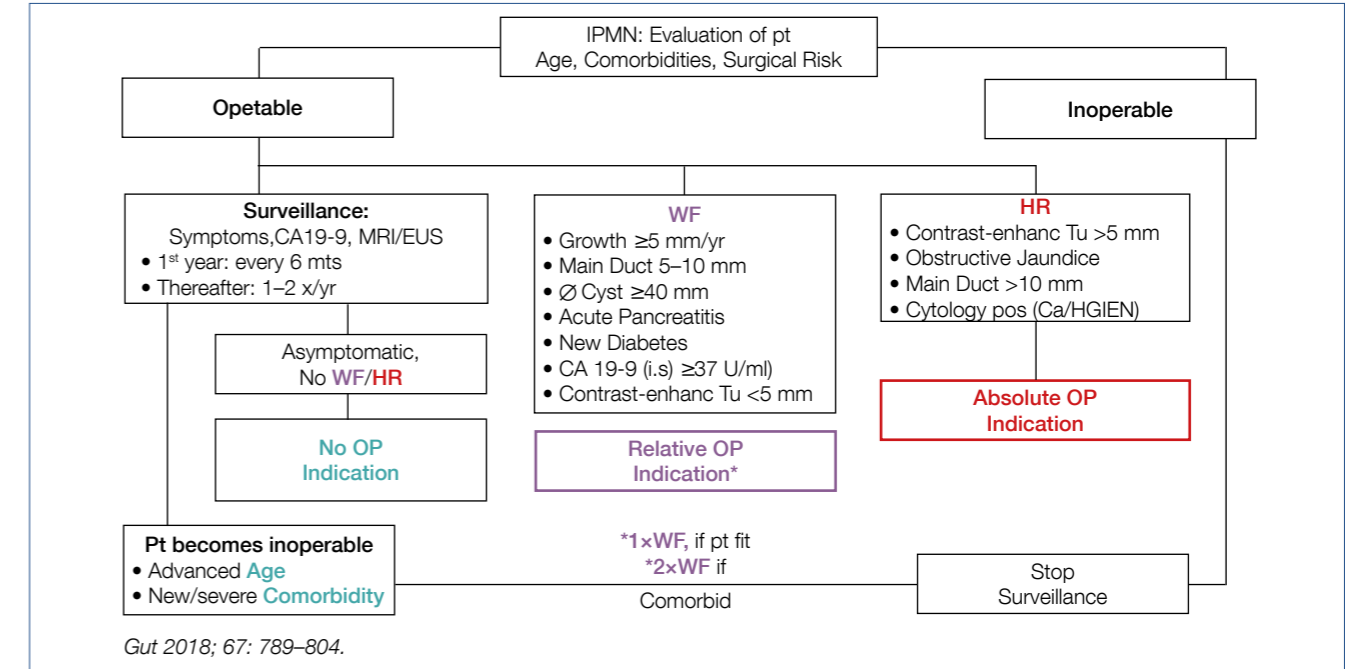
IPMN: Evaluation of pt
Age, Comorbidities, Surgical Risk

Opetable

Inoperable

Surveillance:
Symptoms,CA19-9, MRI/EUS
• 1$^{st}$ year: every 6 mts
• Thereafter: 1–2 x/yr

Asymptomatic,
No WF/HR

No OP
Indication

WF
• Growth ≥5 mm/yr
• Main Duct 5–10 mm
• ∅ Cyst ≥40 mm
• Acute Pancreatitis
• New Diabetes
• CA 19-9 (i.s) ≥37 U/ml)
• Contrast-enhanc Tu <5 mm

Relative OP
Indication*

HR
• Contrast-enhanc Tu >5 mm
• Obstructive Jaundice
• Main Duct >10 mm
• Cytology pos (Ca/HGIEN)

Absolute OP
Indication

Pt becomes inoperable
• Advanced Age
• New/severe Comorbidity

*1×WF, if pt fit
*2×WF if
Comorbid

Stop
Surveillance

Gut 2018; 67: 789–804.